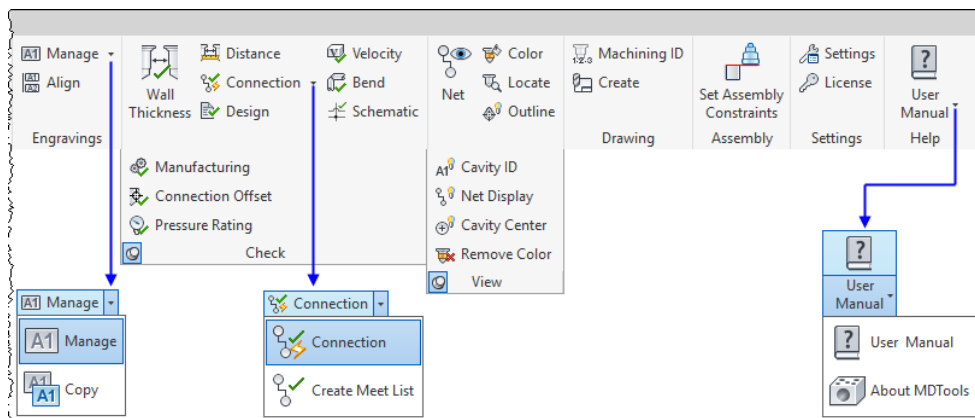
Manage
Align
Engravings

Wall Thickness
Distance
Connection
Design

Velocity
Bend
Schematic

Manufacturing
Connection Offset
Pressure Rating
Check

Net
Color
Locate
Outline

Cavity ID
Net Display
Cavity Center
Remove Color
View

Machining ID
Create
Drawing

Set Assembly Constraints
Assembly

Settings
License
Settings

User Manual
Help

Manage
Manage
Copy

Connection
Connection
Create Meet List

User Manual
User Manual
About MDTools